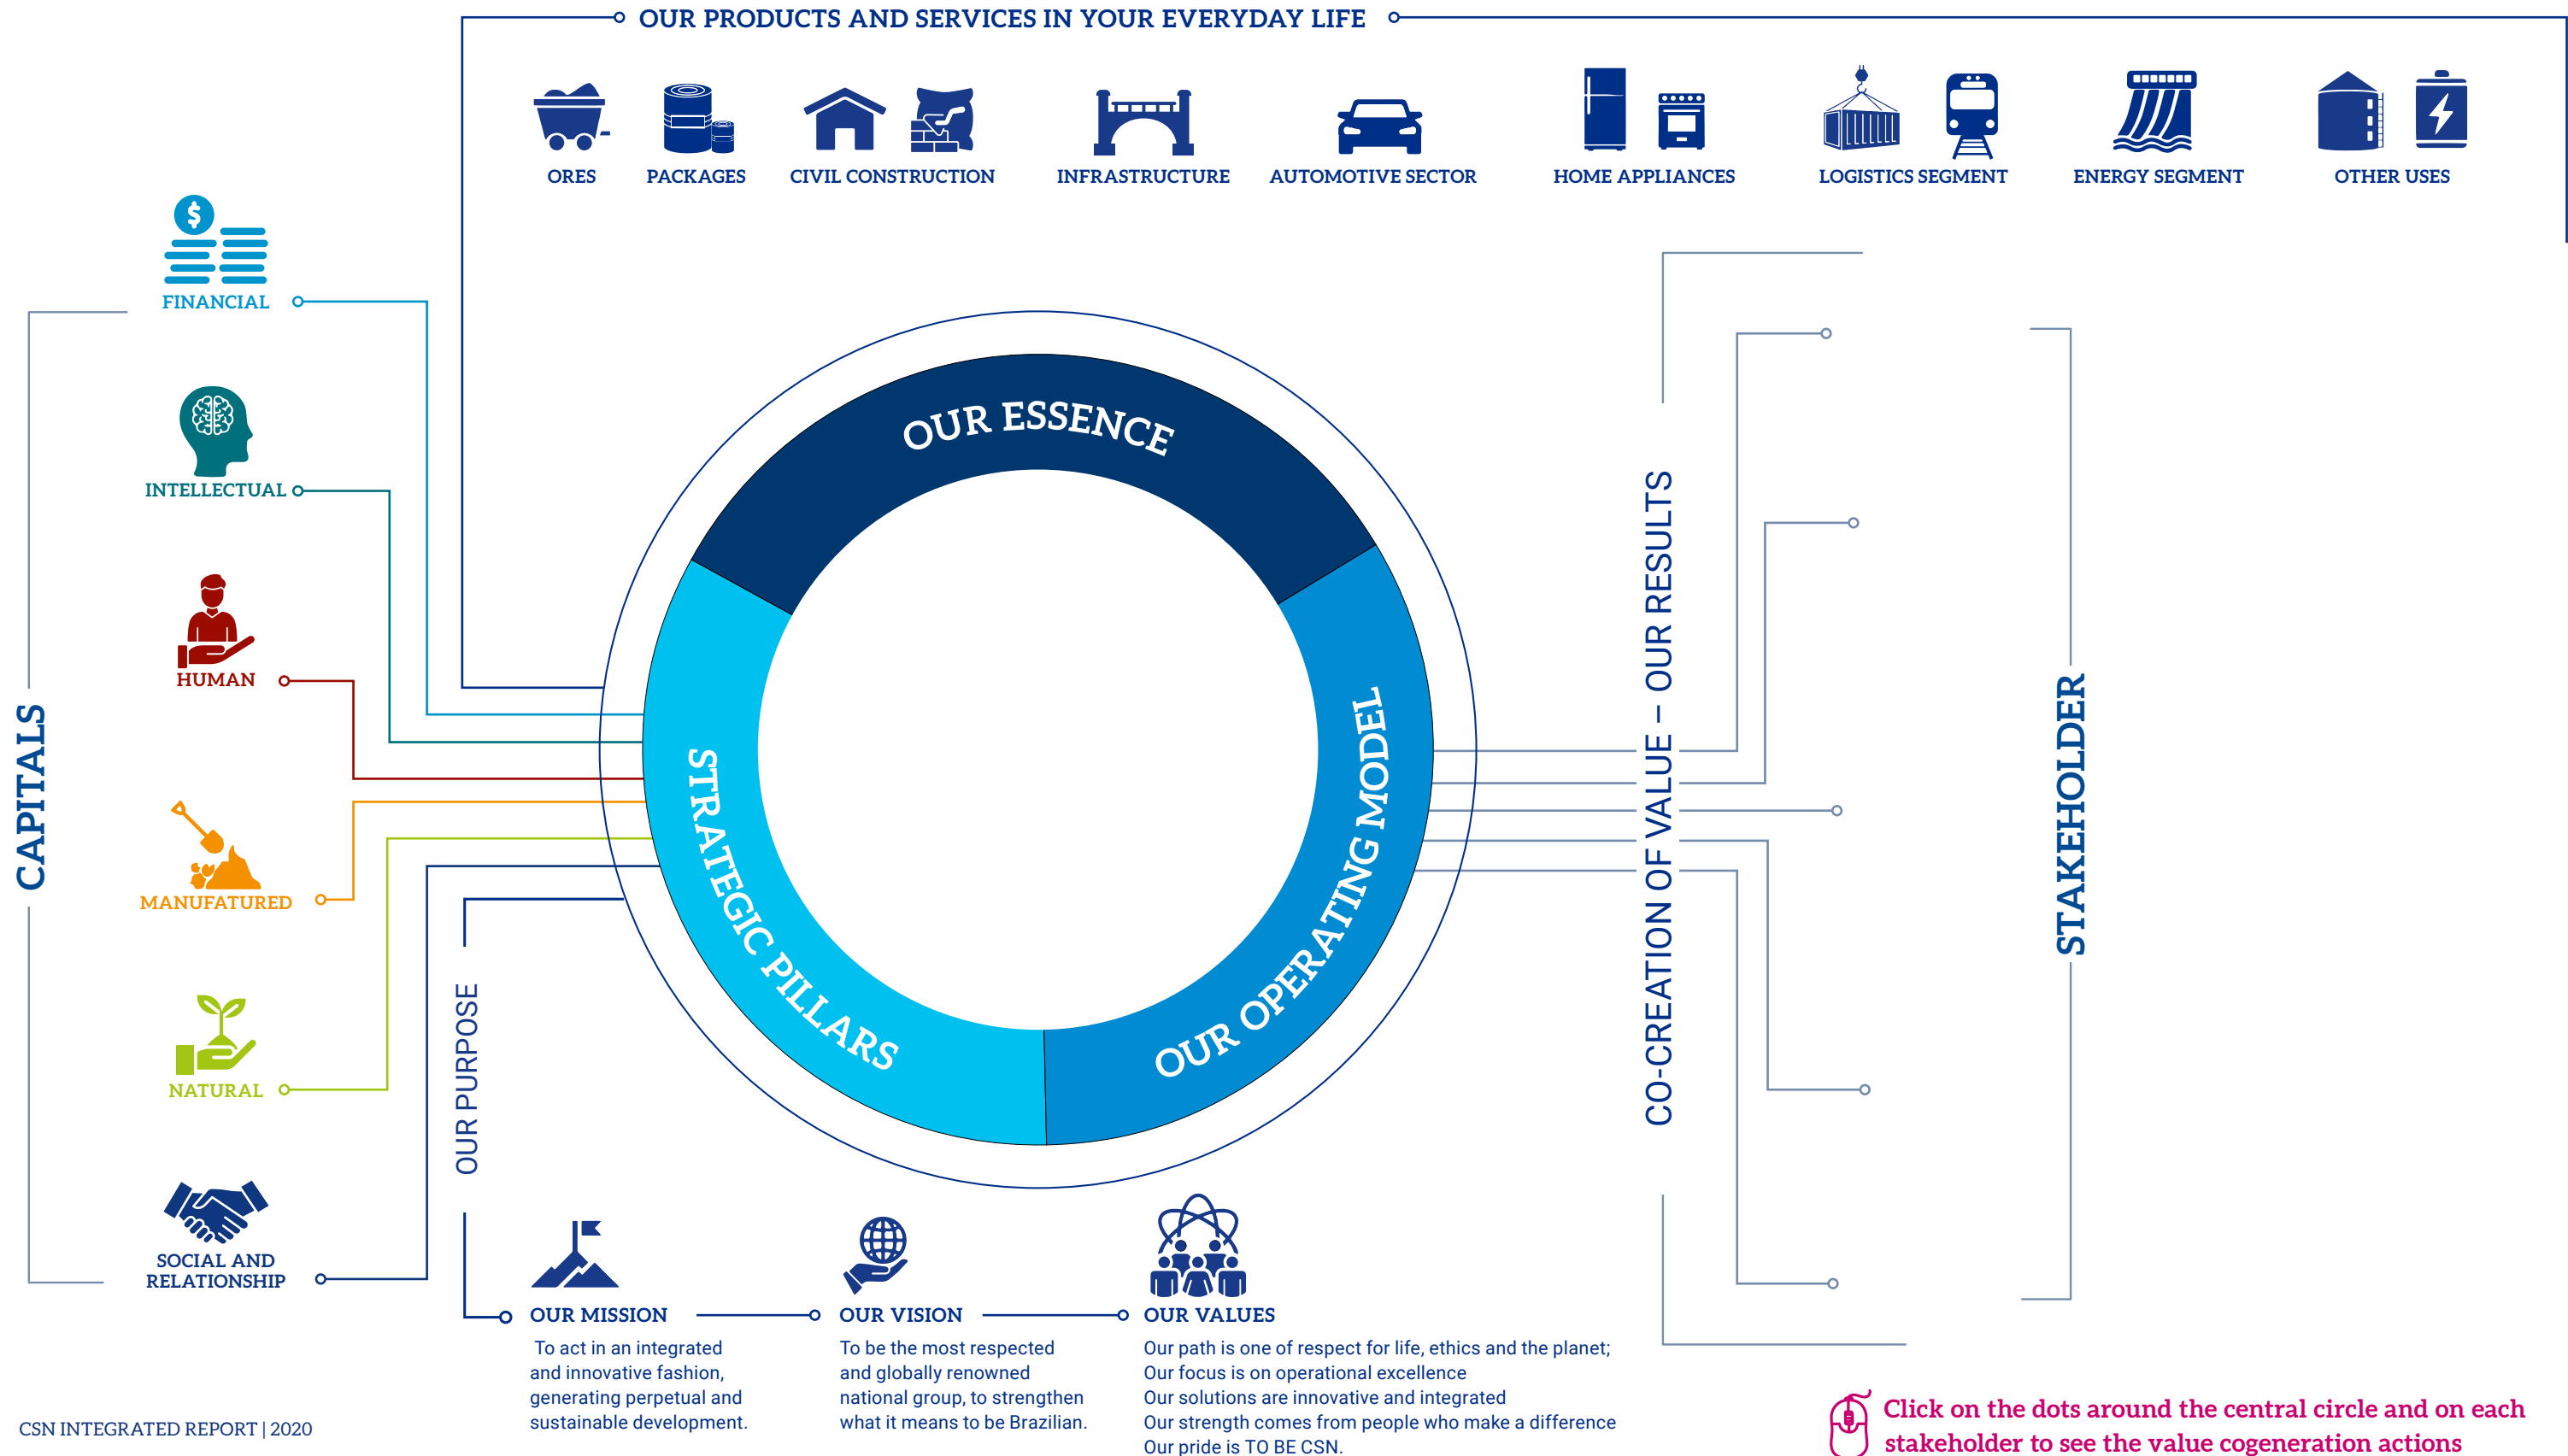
OUR PRODUCTS AND SERVICES IN YOUR EVERYDAY LIFE

ORES
PACKAGES
CIVIL CONSTRUCTION
INFRASTRUCTURE
AUTOMOTIVE SECTOR
HOME APPLIANCES
LOGISTICS SEGMENT
ENERGY SEGMENT
OTHER USES

CAPITALS

FINANCIAL
INTELLECTUAL
HUMAN
MANUFATURED
NATURAL
SOCIAL AND RELATIONSHIP

OUR ESSENCE
STRATEGIC PILLARS
OUR OPERATING MODEL

CO-CREATION OF VALUE – OUR RESULTS

STAKEHOLDER

OUR PURPOSE

OUR MISSION
To act in an integrated and innovative fashion, generating perpetual and sustainable development.

OUR VISION
To be the most respected and globally renowned national group, to strengthen what it means to be Brazilian.

OUR VALUES
Our path is one of respect for life, ethics and the planet;
Our focus is on operational excellence
Our solutions are innovative and integrated
Our strength comes from people who make a difference
Our pride is TO BE CSN.

Click on the dots around the central circle and on each stakeholder to see the value cogeneration actions

CSN INTEGRATED REPORT | 2020